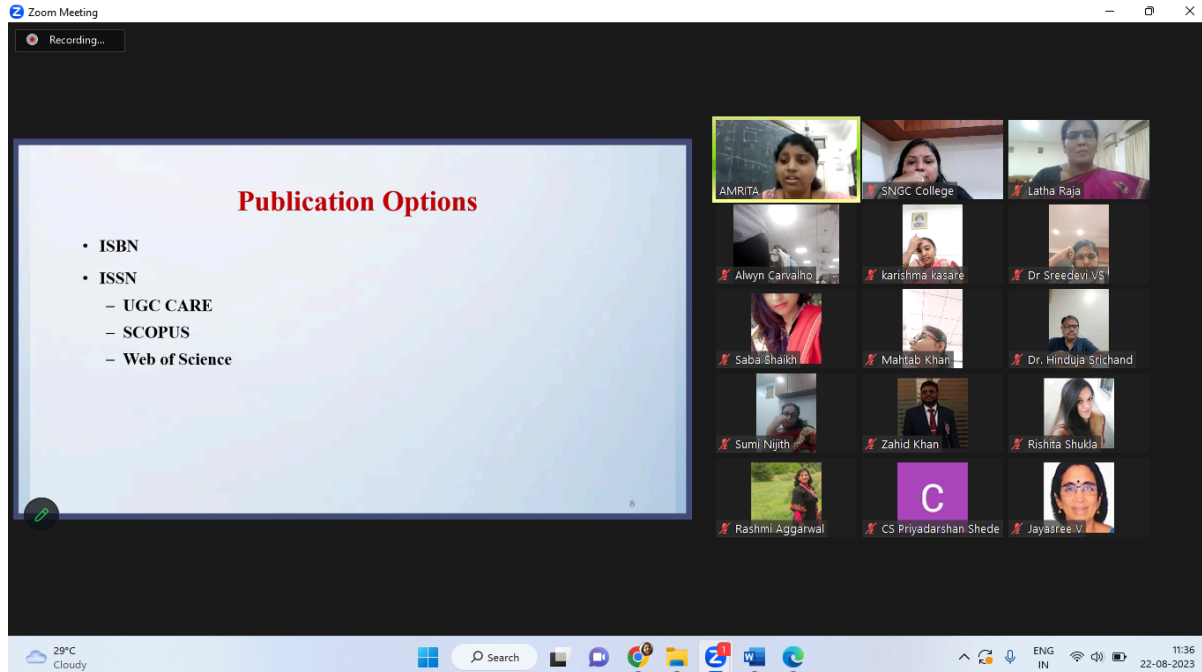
Zoom Meeting

Recording...

Publication Options

• ISBN

• ISSN

– UGC CARE

– SCOPUS

– Web of Science

8

AMRITA

SNGC College

Latha Raja

Alwyn Carvalho

karishma kasare

Dr Sreedevi VS

Saba Shaikh

Mahtab Khan

Dr. Hinduja Srichand

Sumi Nijith

Zahid Khan

Rishita Shukla

Rashmi Aggarwal

C

CS Priyadarshan Shede

Jayasree V

29°C
Cloudy

Search

ENG
IN

11:36
22-08-2023